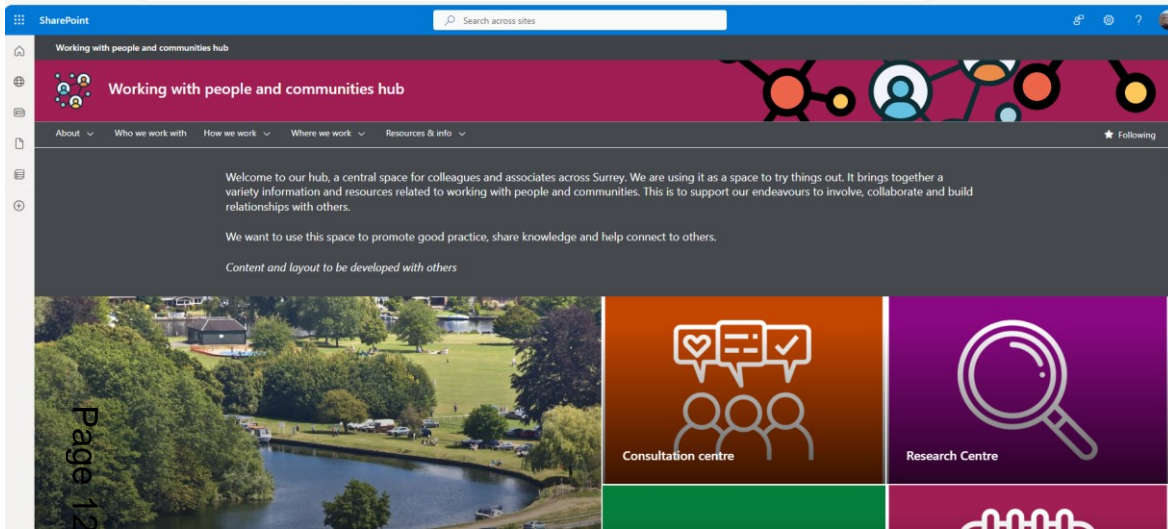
SharePoint

Search across sites

Working with people and communities hub

Working with people and communities hub

About Who we work with How we work Where we work Resources & info

Following

Welcome to our hub, a central space for colleagues and associates across Surrey. We are using it as a space to try things out. It brings together a variety information and resources related to working with people and communities. This is to support our endeavours to involve, collaborate and build relationships with others.

We want to use this space to promote good practice, share knowledge and help connect to others.

*Content and layout to be developed with others*

Consultation centre

Research Centre

Page 12